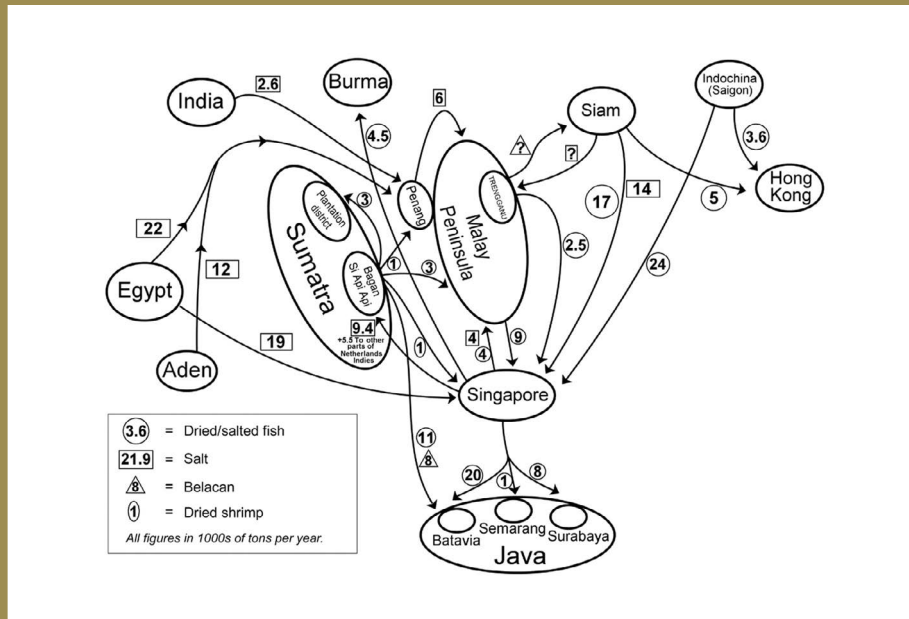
Burma

India

2.6

6

Indochina (Saigon)

Siam

?

?

3.6

Hong Kong

5

17

14

4.5

3

Plantation district

Penang

TRENGGANU

Malay Peninsula

22

Sumatra

1

Bagan Si Api Api

3

2.5

24

12

Egypt

9.4

+5.5 To other parts of Netherlands Indies

4

9

19

4

Aden

1

Singapore

3.6 = Dried/salted fish

21.9 = Salt

8 = Belacan

1 = Dried shrimp

All figures in 1000s of tons per year.

11

8

20

1

8

Batavia

Semarang

Surabaya

Java